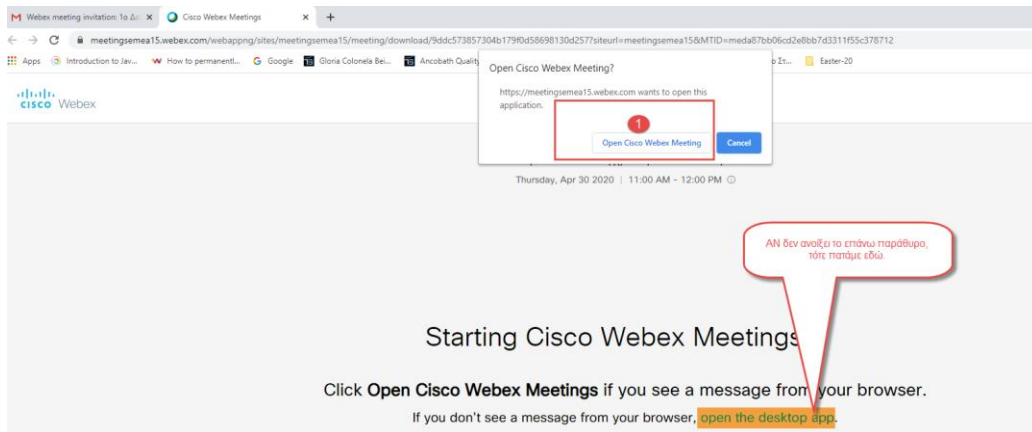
Webex meeting invitation: 1o Δ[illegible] ×
Cisco Webex Meetings ×
+

meetingsemea15.webex.com/webappng/sites/meetingsemea15/meeting/download/9ddc573857304b179f0d58698130d257?siteurl=meetingsemea15&MTID=meda87bb06cd2e8bb7d3311f55c378712

Apps Introduction to Jav... How to permanentl... Google Gloria Colonela Bei... Ancobath Quality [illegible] Easter-20

cisco Webex

Open Cisco Webex Meeting?

https://meetingsemea15.webex.com wants to open this application.

1

Open Cisco Webex Meeting Cancel

Thursday, Apr 30 2020 | 11:00 AM - 12:00 PM

ΑΝ δεν ανοίξει το επάνω παράθυρο, τότε πατάμε εδώ.

Starting Cisco Webex Meetings

Click **Open Cisco Webex Meetings** if you see a message from your browser.

If you don't see a message from your browser, open the desktop app.